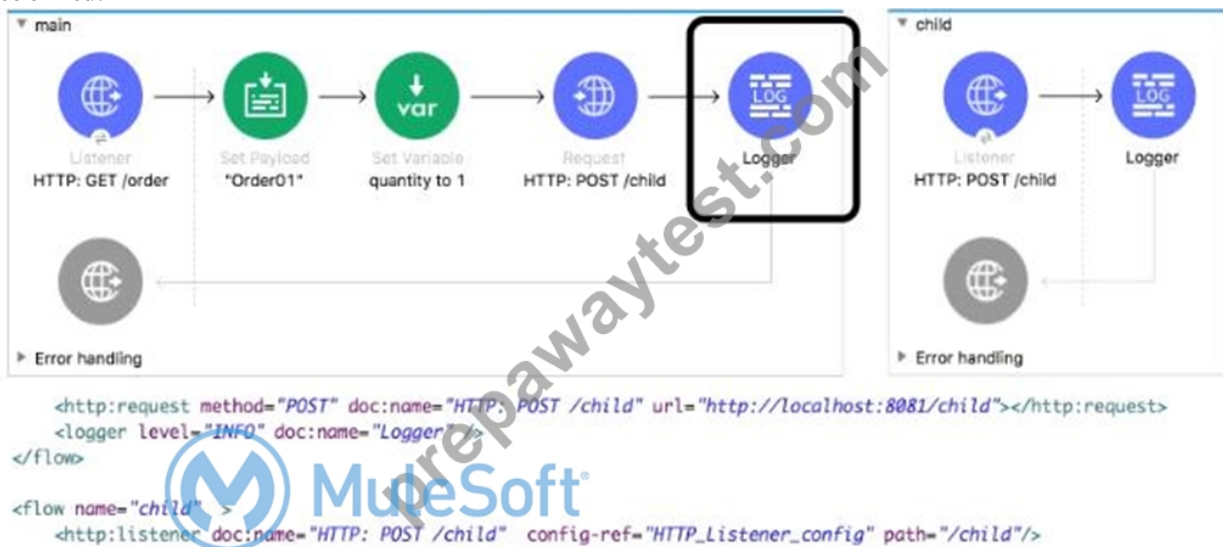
main

Listener
HTTP: GET /order

Set Payload
"Order01"

Set Variable
quantity to 1

Request
HTTP: POST /child

Logger

Error handling

child

Listener
HTTP: POST /child

Logger

Error handling

<http:request method="POST" doc:name="HTTP: POST /child" url="http://localhost:8081/child"></http:request>
<logger level="INFO" doc:name="Logger"/>
</flow>

<flow name="child" >
<http:listener doc:name="HTTP: POST /child" config-ref="HTTP_Listener_config" path="/child"/>

MuleSoft

itexpawaytest.com